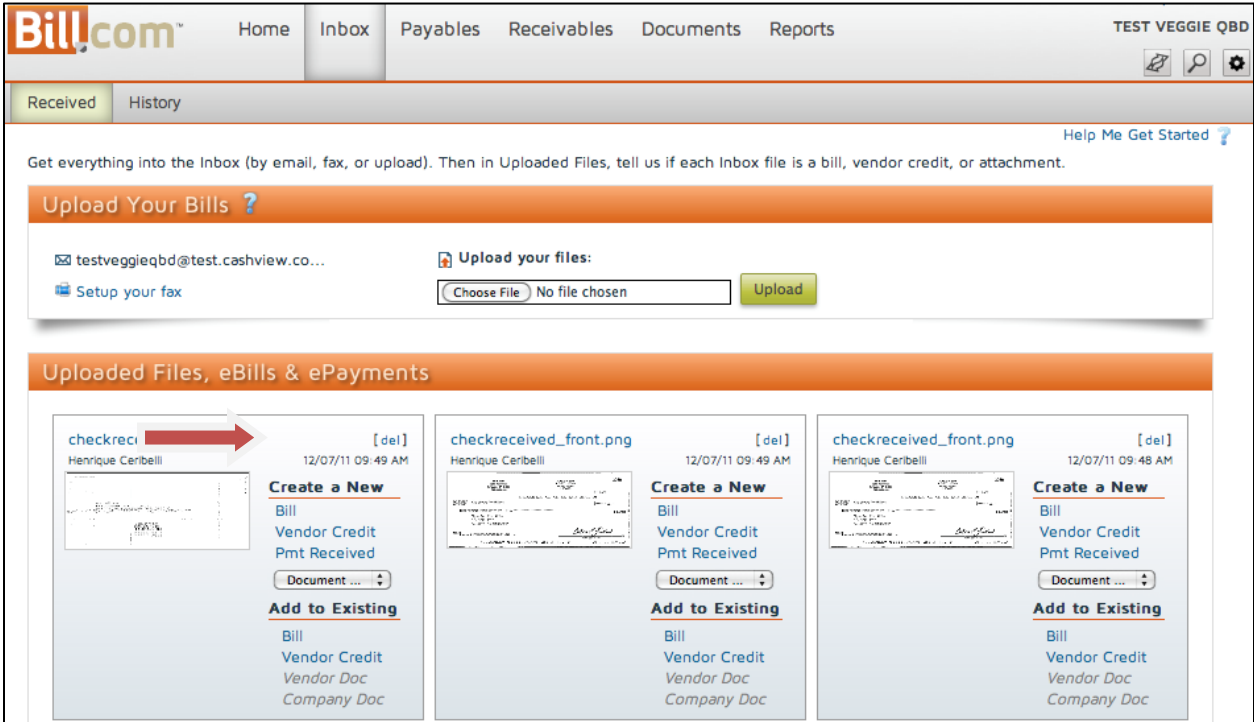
Bill.com™

Home Inbox Payables Receivables Documents Reports

TEST VEGGIE QBD

Received History

Help Me Get Started

Get everything into the Inbox (by email, fax, or upload). Then in Uploaded Files, tell us if each Inbox file is a bill, vendor credit, or attachment.

Upload Your Bills

testveggieqbd@test.cashview.co...

Setup your fax

Upload your files:

Choose File No file chosen

Upload

Uploaded Files, eBills & ePayments

checkrece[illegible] [del]
Henrique Ceribelli 12/07/11 09:49 AM

Create a New
Bill
Vendor Credit
Pmt Received
Document ...
Add to Existing
Bill
Vendor Credit
Vendor Doc
Company Doc

checkreceived_front.png [del]
Henrique Ceribelli 12/07/11 09:49 AM

Create a New
Bill
Vendor Credit
Pmt Received
Document ...
Add to Existing
Bill
Vendor Credit
Vendor Doc
Company Doc

checkreceived_front.png [del]
Henrique Ceribelli 12/07/11 09:48 AM

Create a New
Bill
Vendor Credit
Pmt Received
Document ...
Add to Existing
Bill
Vendor Credit
Vendor Doc
Company Doc